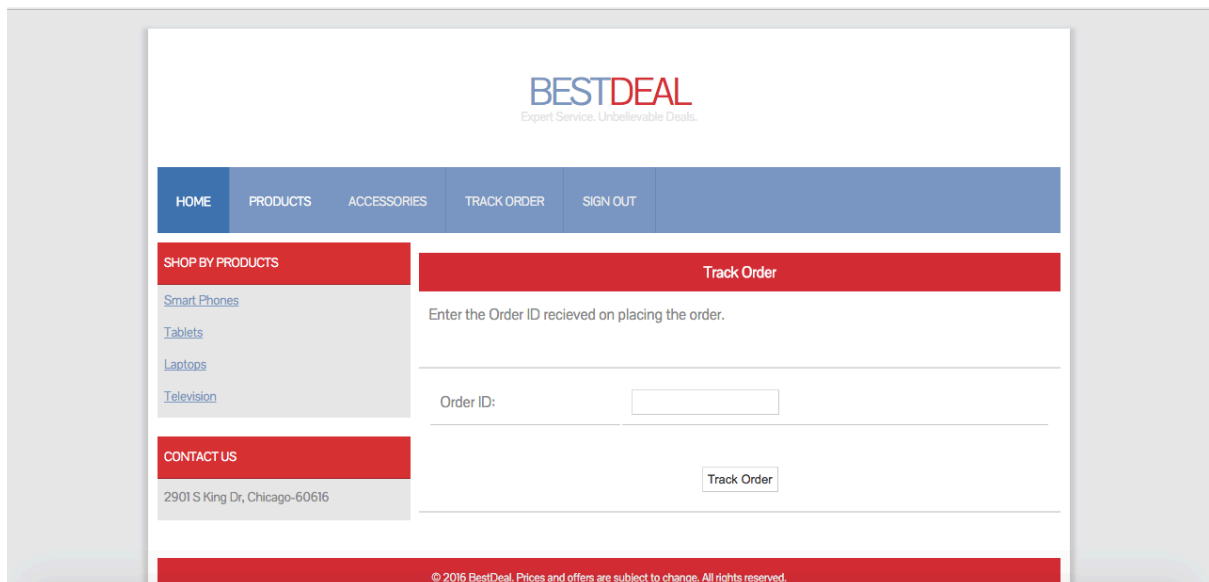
BESTDEAL
Expert Service. Unbelievable Deals.

HOME PRODUCTS ACCESSORIES TRACK ORDER SIGN OUT

SHOP BY PRODUCTS
Smart Phones
Tablets
Laptops
Television

CONTACT US
2901 S King Dr, Chicago-60616

Track Order
Enter the Order ID recieved on placing the order.

Order ID:

Track Order

© 2016 BestDeal. Prices and offers are subject to change. All rights reserved.